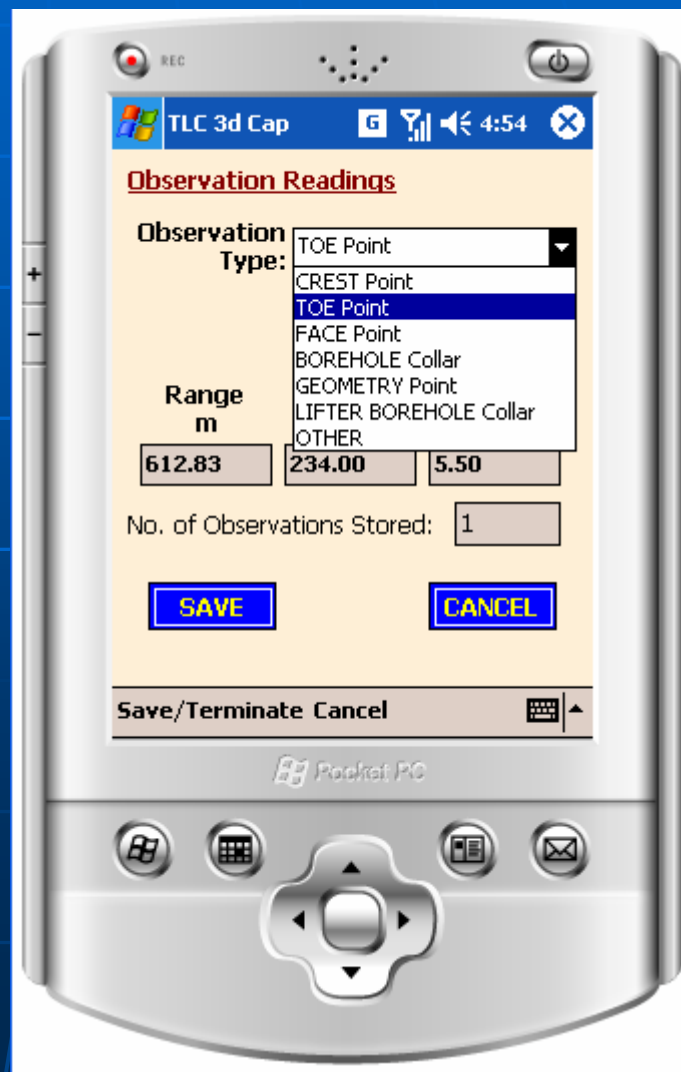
REC

TLC 3d Cap G 4:54

Observation Readings

Observation Type: TOE Point

CREST Point
TOE Point
FACE Point
BOREHOLE Collar
GEOMETRY Point
LIFTER BOREHOLE Collar
OTHER

Range m

612.83
234.00
5.50

No. of Observations Stored: 1

SAVE
CANCEL

Save/Terminate Cancel

Pocket PC

+
–